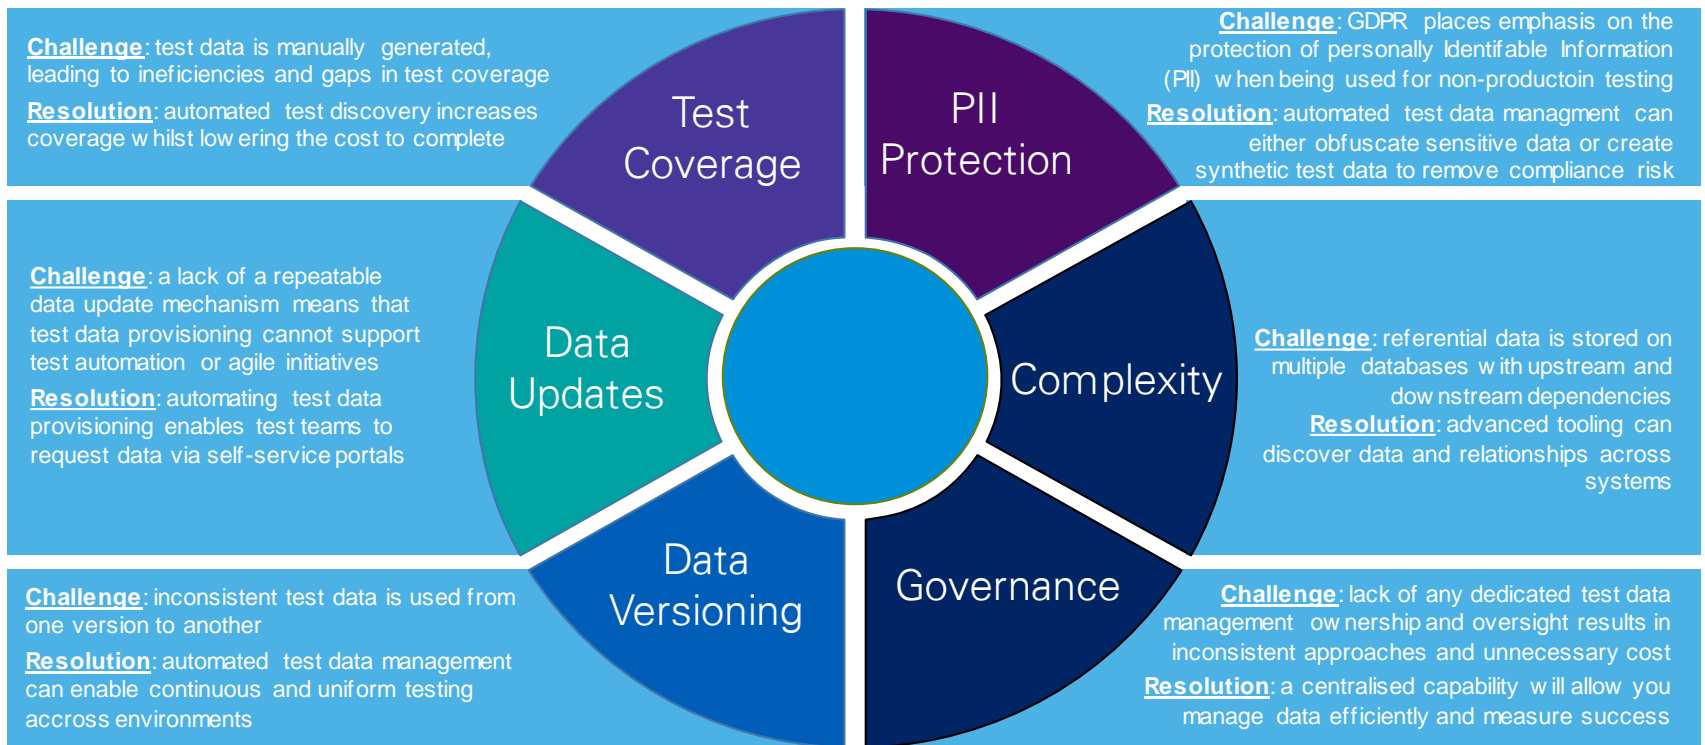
**Challenge**: test data is manually generated, leading to ineficiencies and gaps in test coverage

**Resolution**: automated test discovery increases coverage whilst lowering the cost to complete

Test Coverage

PII Protection

**Challenge**: GDPR places emphasis on the protection of personally Identifable Information (PII) when being used for non-productoin testing

**Resolution**: automated test data managment can either obfuscate sensitive data or create synthetic test data to remove compliance risk

**Challenge**: a lack of a repeatable data update mechanism means that test data provisioning cannot support test automation or agile initiatives

**Resolution**: automating test data provisioning enables test teams to request data via self-service portals

Data Updates

Complexity

**Challenge**: referential data is stored on multiple databases with upstream and downstream dependencies

**Resolution**: advanced tooling can discover data and relationships across systems

**Challenge**: inconsistent test data is used from one version to another

**Resolution**: automated test data management can enable continuous and uniform testing accross environments

Data Versioning

Governance

**Challenge**: lack of any dedicated test data management ownership and oversight results in inconsistent approaches and unnecessary cost

**Resolution**: a centralised capability will allow you manage data efficiently and measure success